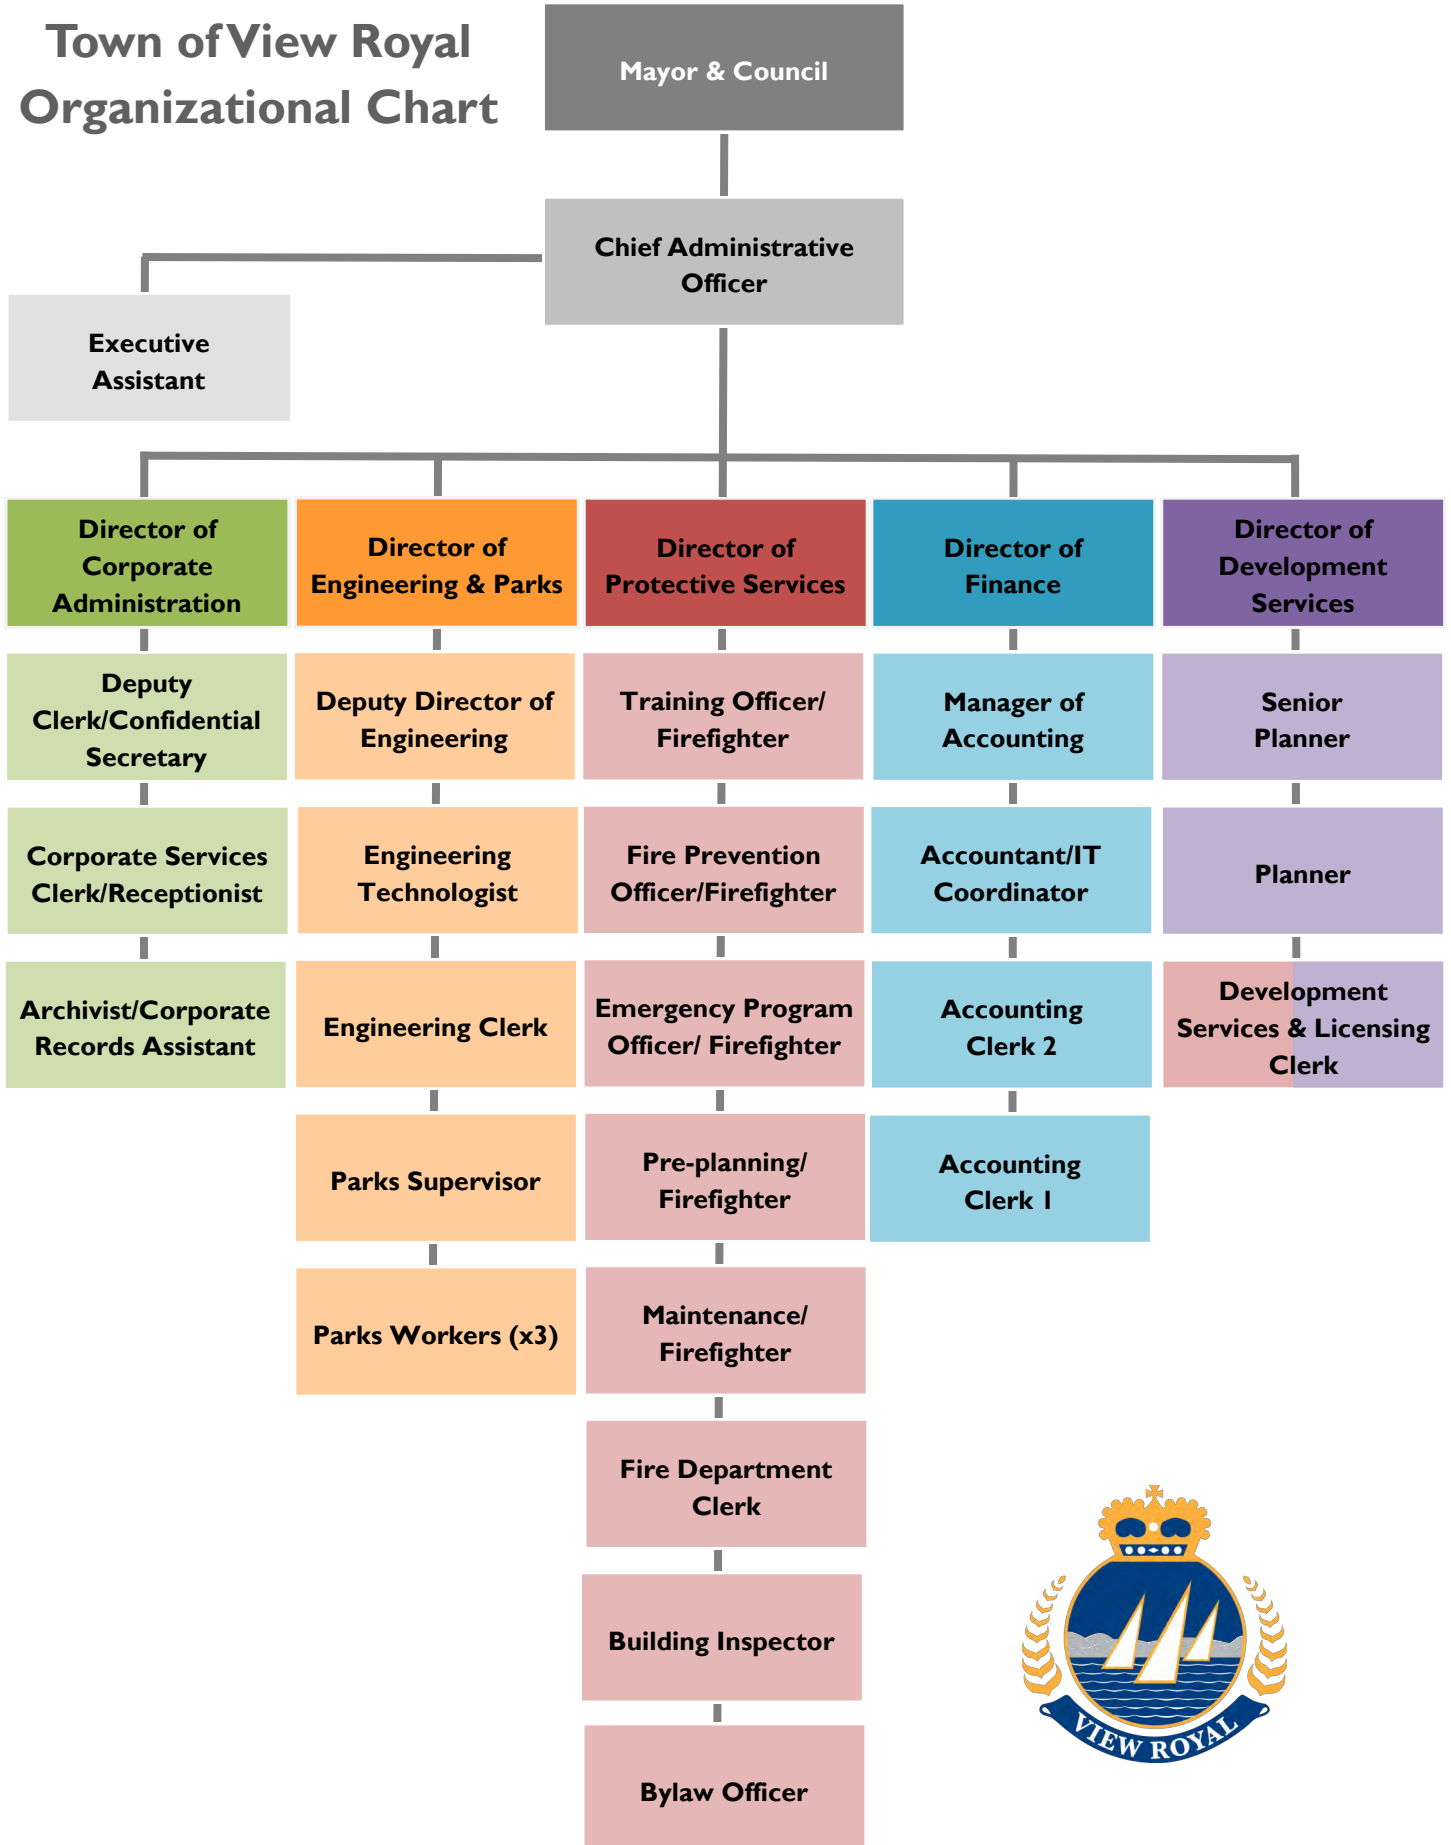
Town of View Royal
Organizational Chart

Mayor & Council

Chief Administrative Officer

Executive Assistant

Director of Corporate Administration

Deputy Clerk/Confidential Secretary

Corporate Services Clerk/Receptionist

Archivist/Corporate Records Assistant

Director of Engineering & Parks

Deputy Director of Engineering

Engineering Technologist

Engineering Clerk

Parks Supervisor

Parks Workers (x3)

Director of Protective Services

Training Officer/ Firefighter

Fire Prevention Officer/Firefighter

Emergency Program Officer/ Firefighter

Pre-planning/ Firefighter

Maintenance/ Firefighter

Fire Department Clerk

Building Inspector

Bylaw Officer

Director of Finance

Manager of Accounting

Accountant/IT Coordinator

Accounting Clerk 2

Accounting Clerk 1

Director of Development Services

Senior Planner

Planner

Development Services & Licensing Clerk

VIEW ROYAL